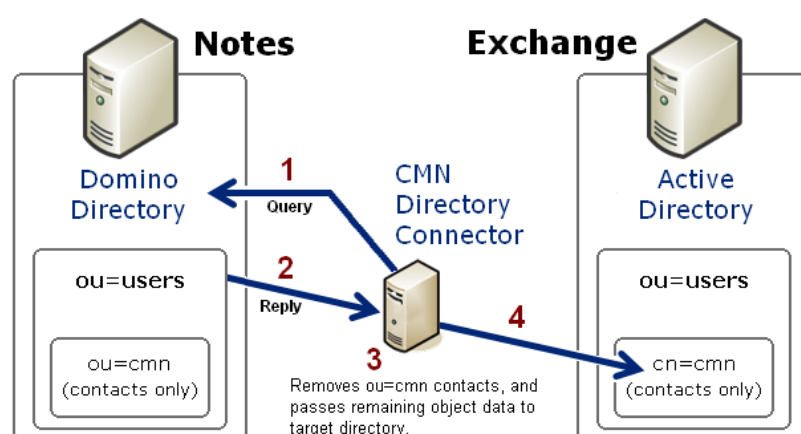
Notes

Exchange

Domino Directory

1

Query

CMN Directory Connector

Active Directory

ou=users

2

Reply

ou=users

4

ou=cmn (contacts only)

3

cn=cmn (contacts only)

Removes ou=cmn contacts, and passes remaining object data to target directory.